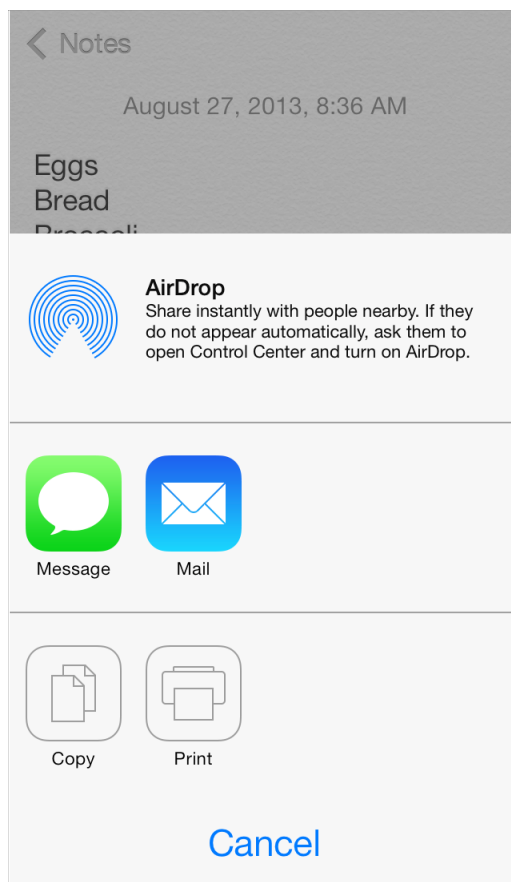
< Notes

August 27, 2013, 8:36 AM

Eggs
Bread
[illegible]

AirDrop
Share instantly with people nearby. If they do not appear automatically, ask them to open Control Center and turn on AirDrop.

Message

Mail

Copy

Print

Cancel